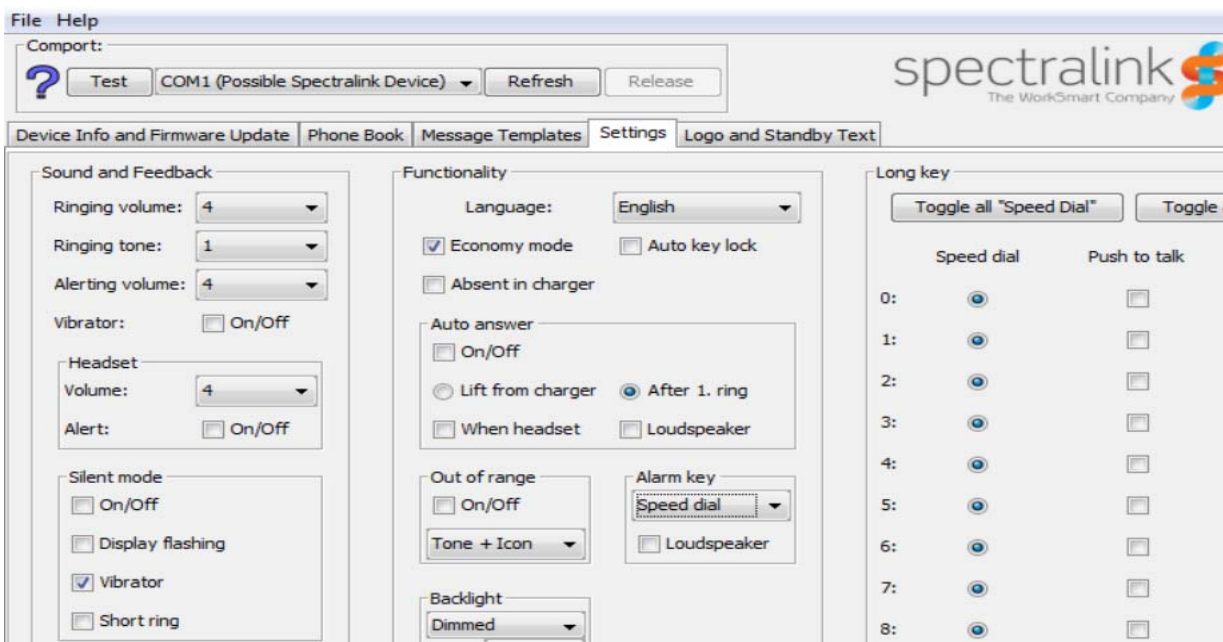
File Help
Comport:
? Test COM1 (Possible Spectralink Device) Refresh Release
spectralink
The WorkSmart Company
Device Info and Firmware Update | Phone Book | Message Templates | Settings | Logo and Standby Text

Sound and Feedback
Ringing volume: 4
Ringing tone: 1
Alerting volume: 4
Vibrator: On/Off
Headset
Volume: 4
Alert: On/Off
Silent mode
On/Off
Display flashing
Vibrator
Short ring

Functionality
Language: English
Economy mode
Auto key lock
Absent in charger
Auto answer
On/Off
Lift from charger
After 1. ring
When headset
Loudspeaker
Out of range
On/Off
Tone + Icon
Alarm key
Speed dial
Loudspeaker
Backlight
Dimmed

Long key
Toggle all "Speed Dial"
Toggle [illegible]
Speed dial
Push to talk
0:
1:
2:
3:
4:
5:
6:
7:
8: